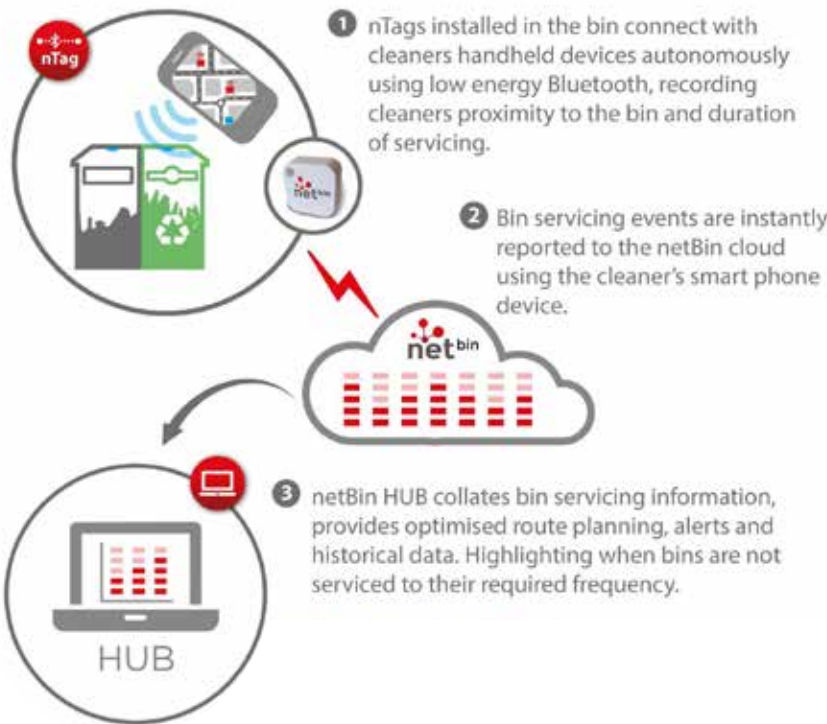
nTag

1 nTags installed in the bin connect with cleaners handheld devices autonomously using low energy Bluetooth, recording cleaners proximity to the bin and duration of servicing.

net bin

2 Bin servicing events are instantly reported to the netBin cloud using the cleaner's smart phone device.

net bin

3 netBin HUB collates bin servicing information, provides optimised route planning, alerts and historical data. Highlighting when bins are not serviced to their required frequency.

HUB